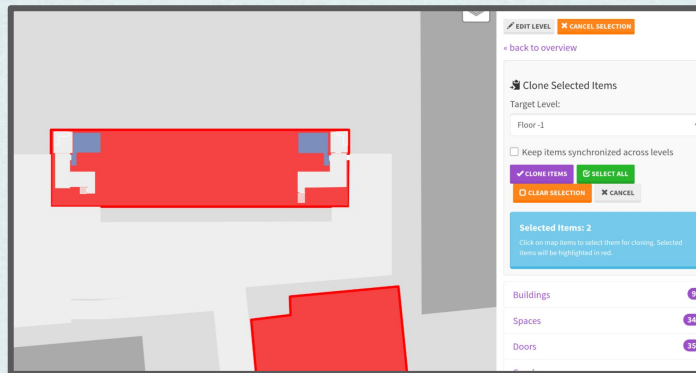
EDIT LEVEL
CANCEL SELECTION
« back to overview

Clone Selected Items
Target Level:
Floor -1
Keep items synchronized across levels
CLONE ITEMS
SELECT ALL
CLEAR SELECTION
CANCEL

Selected Items: 2
Click on map items to select them for cloning. Selected items will be highlighted in red.

Buildings 9
Spaces 34
Doors 35